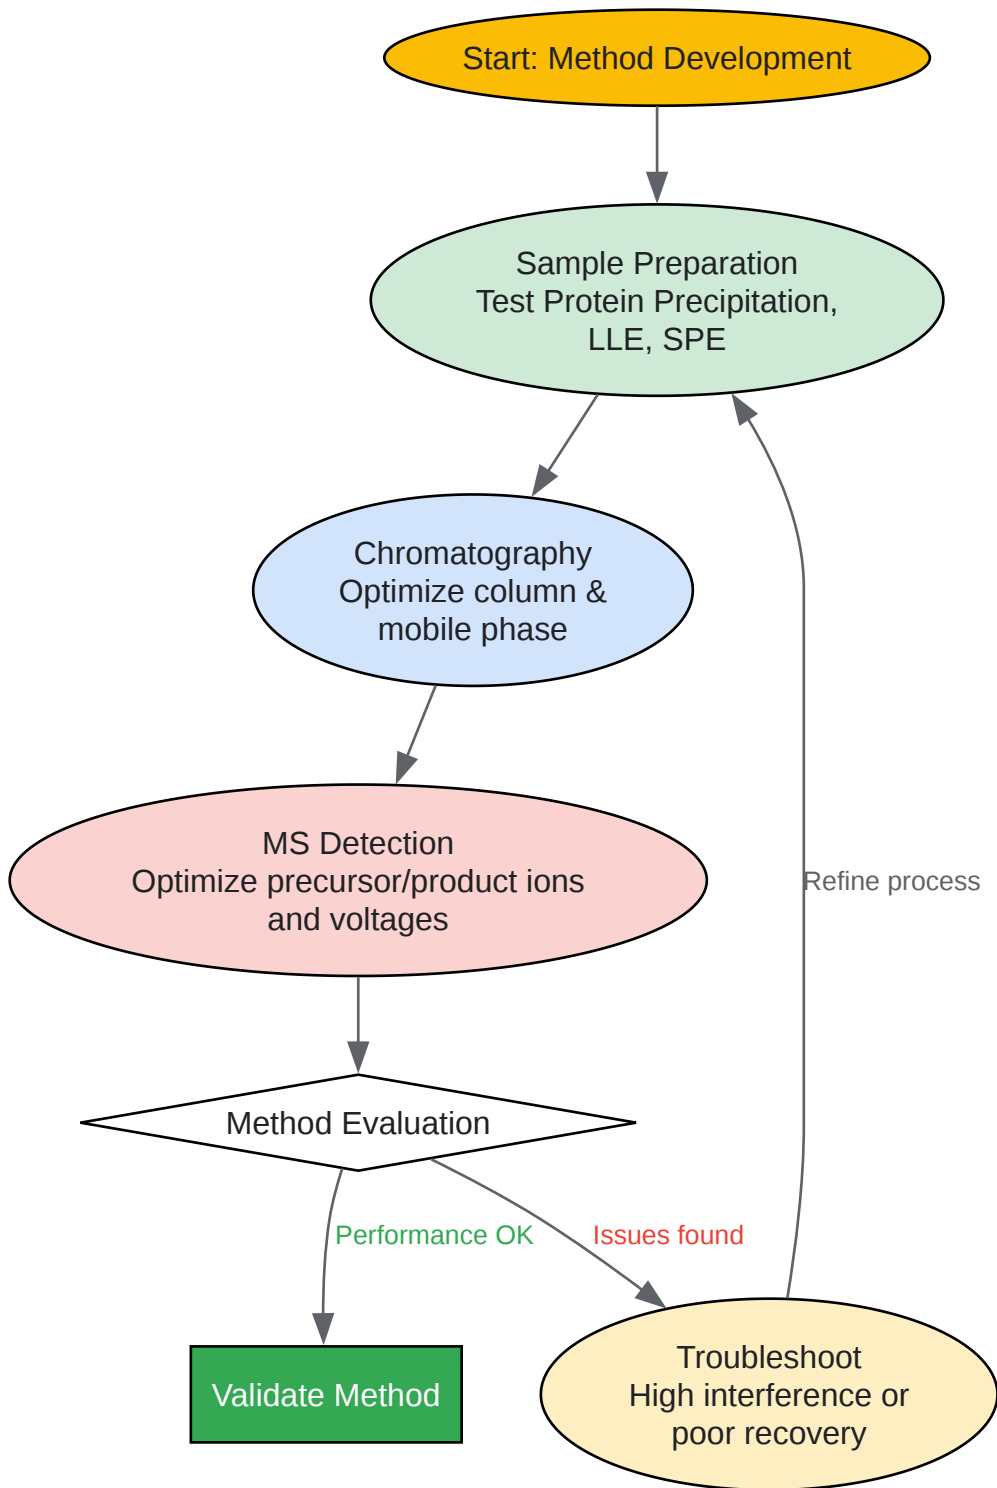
Start: Method Development

Sample Preparation
Test Protein Precipitation, LLE, SPE

Chromatography
Optimize column & mobile phase

MS Detection
Optimize precursor/product ions and voltages

Refine process

Method Evaluation

Performance OK

Issues found

Validate Method

Troubleshoot
High interference or poor recovery